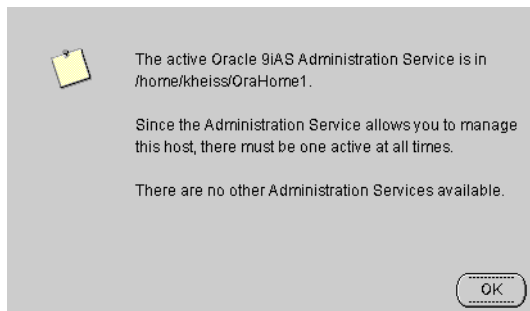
The active Oracle 9iAS Administration Service is in /home/kheiss/OraHome1.

Since the Administration Service allows you to manage this host, there must be one active at all times.

There are no other Administration Services available.

OK